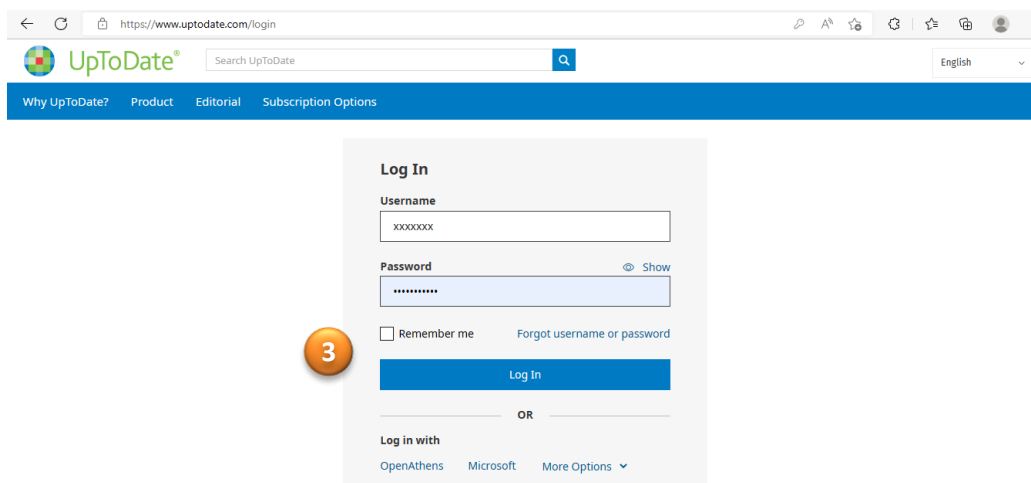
https://www.uptodate.com/login

UpToDate®

Search UpToDate

English

Why UpToDate? Product Editorial Subscription Options

Log In

Username

xxxxxxx

Password

Show

••••••••••••

Remember me

Forgot username or password

3

Log In

OR

Log in with

OpenAthens Microsoft More Options